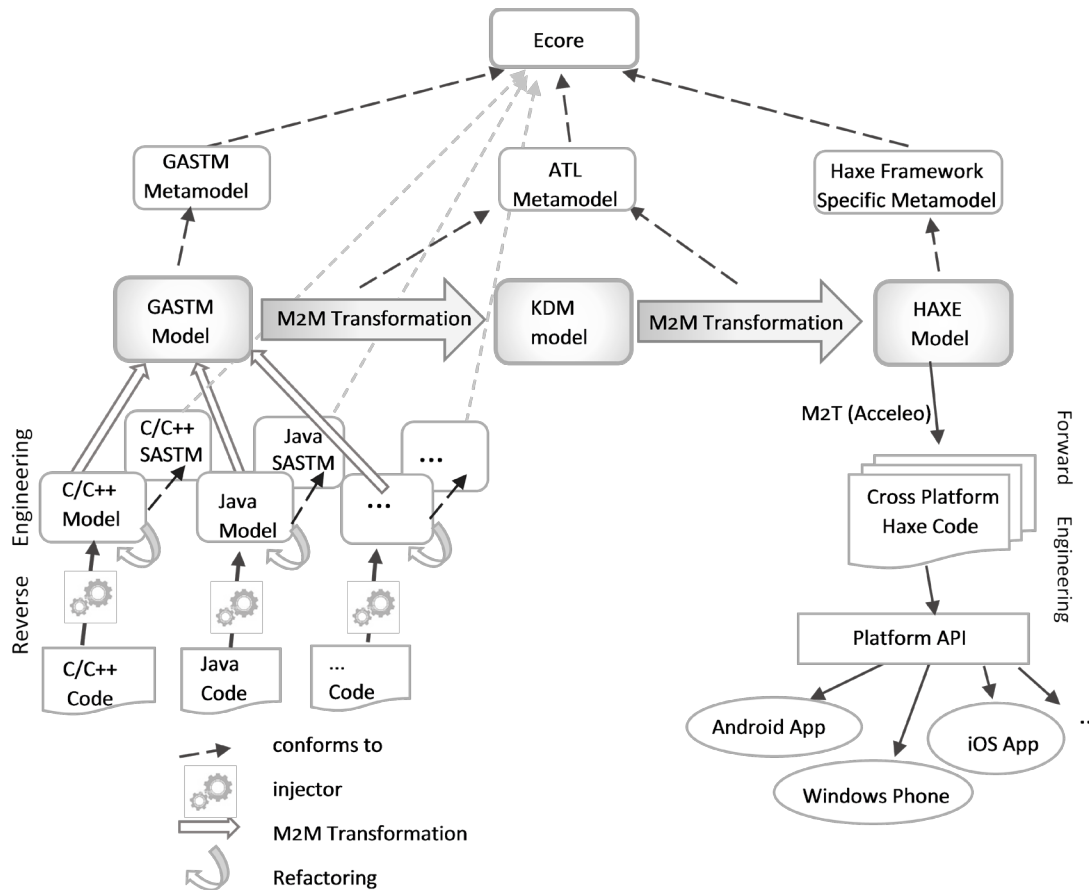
Ecore

GASTM Metamodel

ATL Metamodel

Haxe Framework Specific Metamodel

GASTM Model

M2M Transformation

KDM model

M2M Transformation

HAXE Model

M2T (Acceleo)

Forward Engineering

Reverse Engineering

C/C++ SASTM

Java SASTM

...

C/C++ Model

Java Model

...

C/C++ Code

Java Code

... Code

Cross Platform Haxe Code

Platform API

Android App

iOS App

Windows Phone

...

conforms to

injector

M2M Transformation

Refactoring